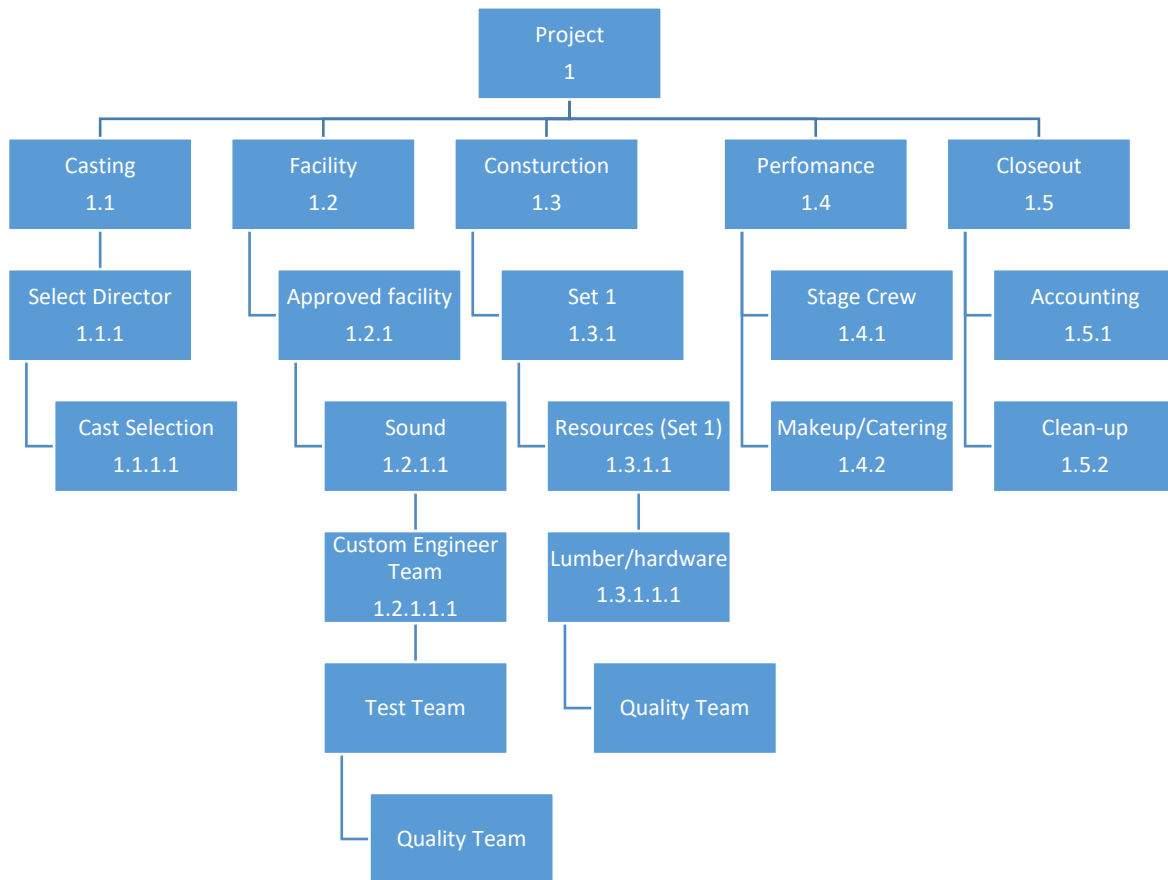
Project
1

Casting
1.1

Facility
1.2

Consturction
1.3

Perfomance
1.4

Closeout
1.5

Select Director
1.1.1

Cast Selection
1.1.1.1

Approved facility
1.2.1

Sound
1.2.1.1

Custom Engineer Team
1.2.1.1.1

Test Team

Quality Team

Set 1
1.3.1

Resources (Set 1)
1.3.1.1

Lumber/hardware
1.3.1.1.1

Quality Team

Stage Crew
1.4.1

Makeup/Catering
1.4.2

Accounting
1.5.1

Clean-up
1.5.2